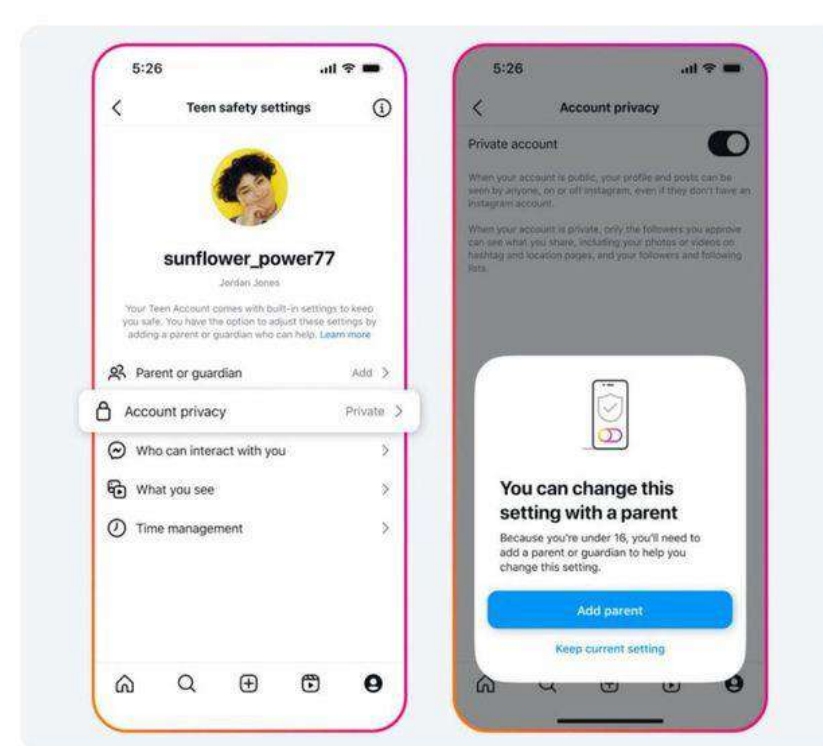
5:26

Teen safety settings

sunflower_power77

Jordan Jones

Your Teen Account comes with built-in settings to keep you safe. You have the option to adjust these settings by adding a parent or guardian who can help. Learn more

Parent or guardian Add >

Account privacy Private >

Who can interact with you >

What you see >

Time management >

5:26

Account privacy

Private account

When your account is public, your profile and posts can be seen by anyone, on or off Instagram, even if they don't have an Instagram account.

When your account is private, only the followers you approve can see what you share, including your photos or videos on hashtag and location pages, and your followers and following lists.

You can change this setting with a parent

Because you're under 16, you'll need to add a parent or guardian to help you change this setting.

Add parent

Keep current setting